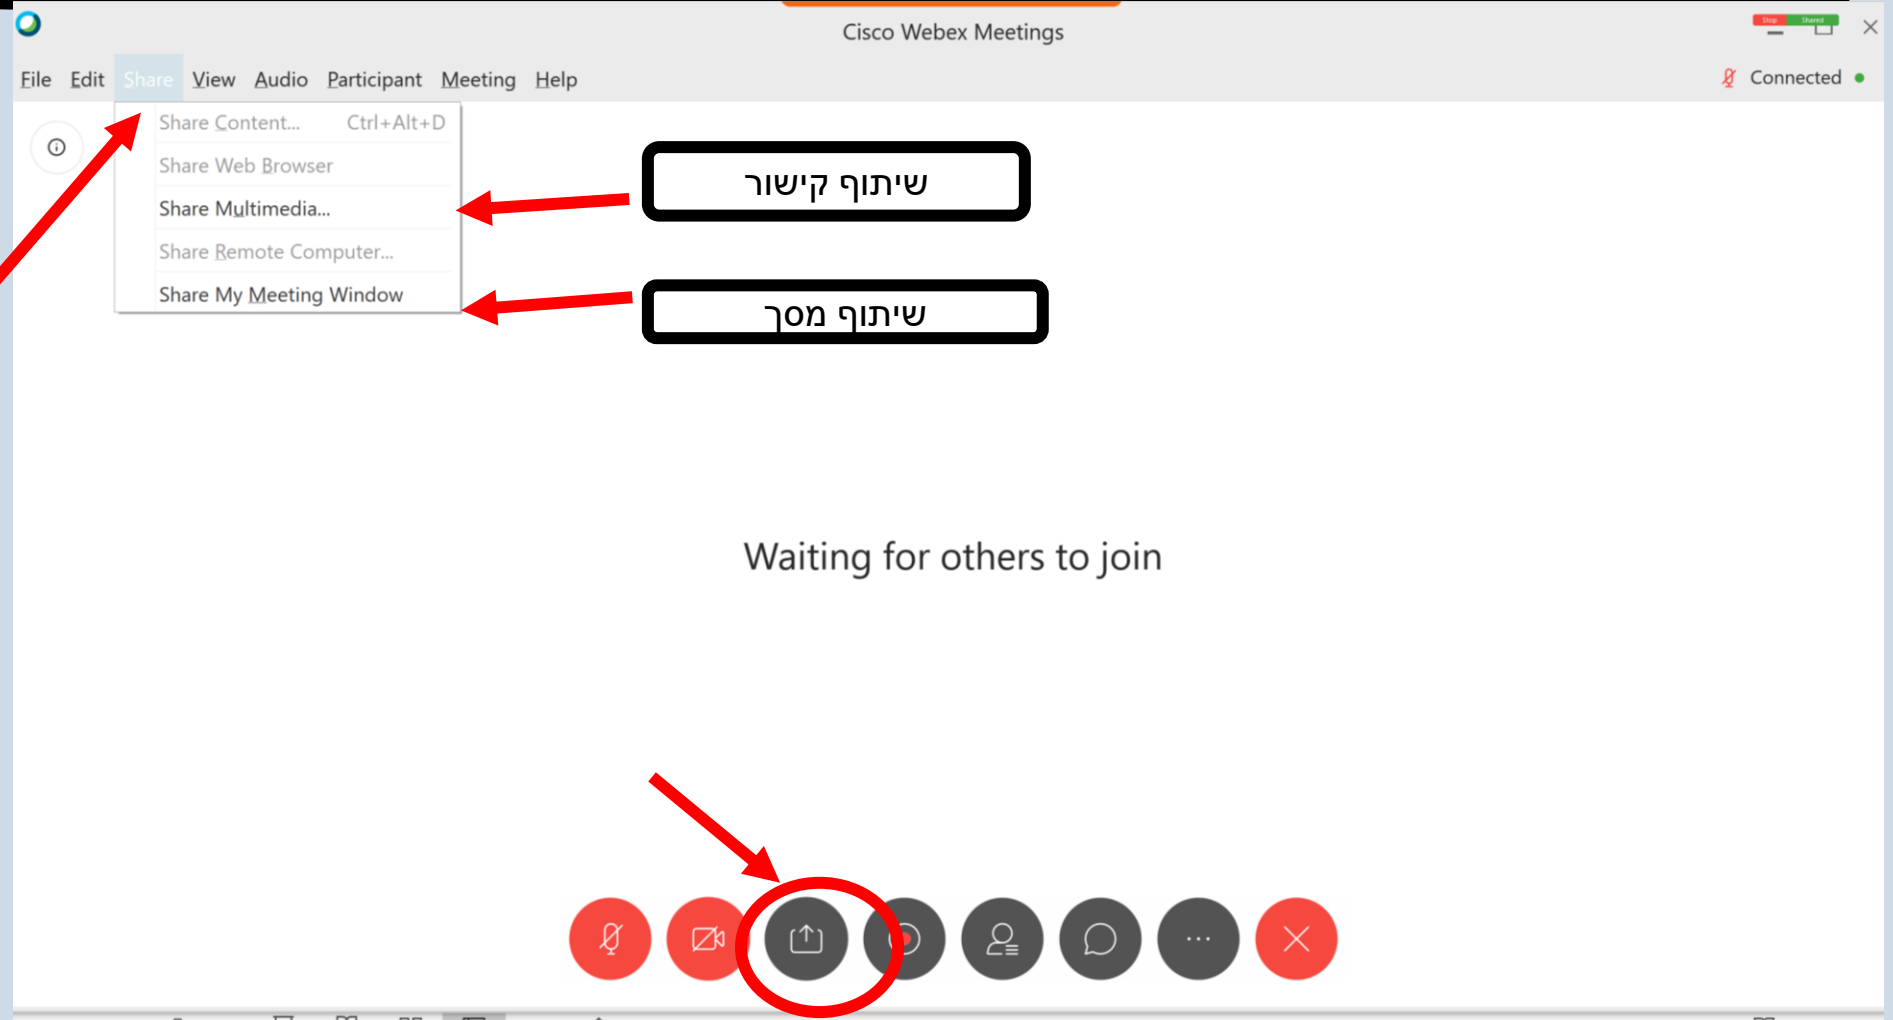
Cisco Webex Meetings

File Edit Share View Audio Participant Meeting Help

Connected

Share Content... Ctrl+Alt+D
Share Web Browser
Share Multimedia...
Share Remote Computer...
Share My Meeting Window

שיתוף קישור

שיתוף מסך

Waiting for others to join